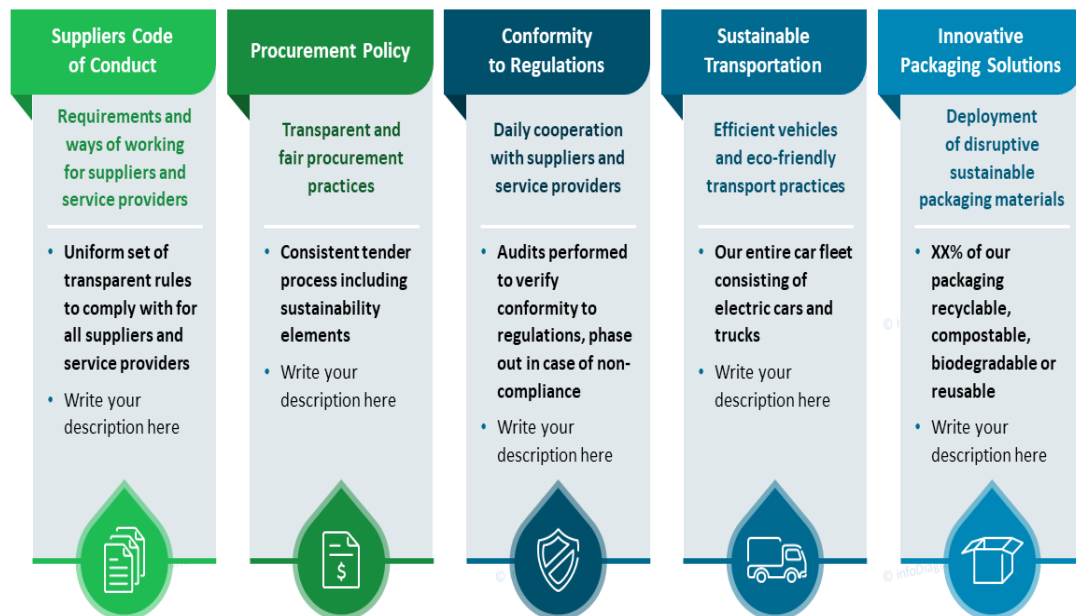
Suppliers Code of Conduct

Requirements and ways of working for suppliers and service providers

- Uniform set of transparent rules to comply with for all suppliers and service providers
- Write your description here

Procurement Policy

Transparent and fair procurement practices

- Consistent tender process including sustainability elements
- Write your description here

Conformity to Regulations

Daily cooperation with suppliers and service providers

- Audits performed to verify conformity to regulations, phase out in case of non-compliance
- Write your description here

Sustainable Transportation

Efficient vehicles and eco-friendly transport practices

- Our entire car fleet consisting of electric cars and trucks
- Write your description here

Innovative Packaging Solutions

Deployment of disruptive sustainable packaging materials

- XX% of our packaging recyclable, compostable, biodegradable or reusable
- Write your description here